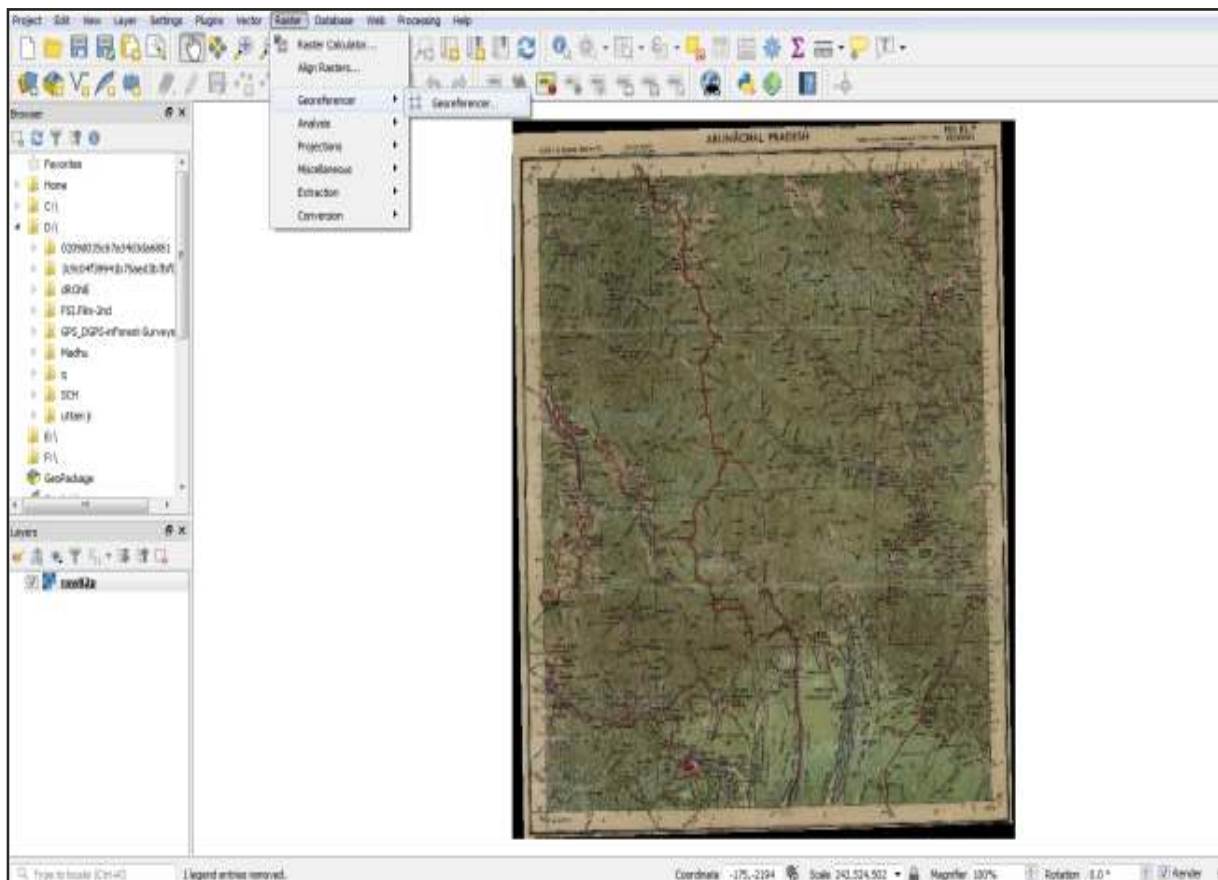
Project Edit View Layer Settings Plugins Vector Raster Database Web Processing Help

Raster Calculator...
Align Rasters...
Georeferencer
Analysis
Projections
Miscellaneous
Extraction
Conversion

Georeferencer...

Browser
Favorites
Home
C:\
D:\
020980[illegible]
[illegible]
dRONE
FSI.Fils-2nd
GPS_DGPS-inForest-Surveys
Madhu
s
SCH
uttam ji
E:\
F:\
GeoPackage

Layers
rawd2a

ARUNACHAL PRADESH

Type to locate (Ctrl+K)
1 legend entries removed.
Coordinate -175,-2194 Scale 242,524,502 Magnifier 100% Rotation 0.0 ° Render